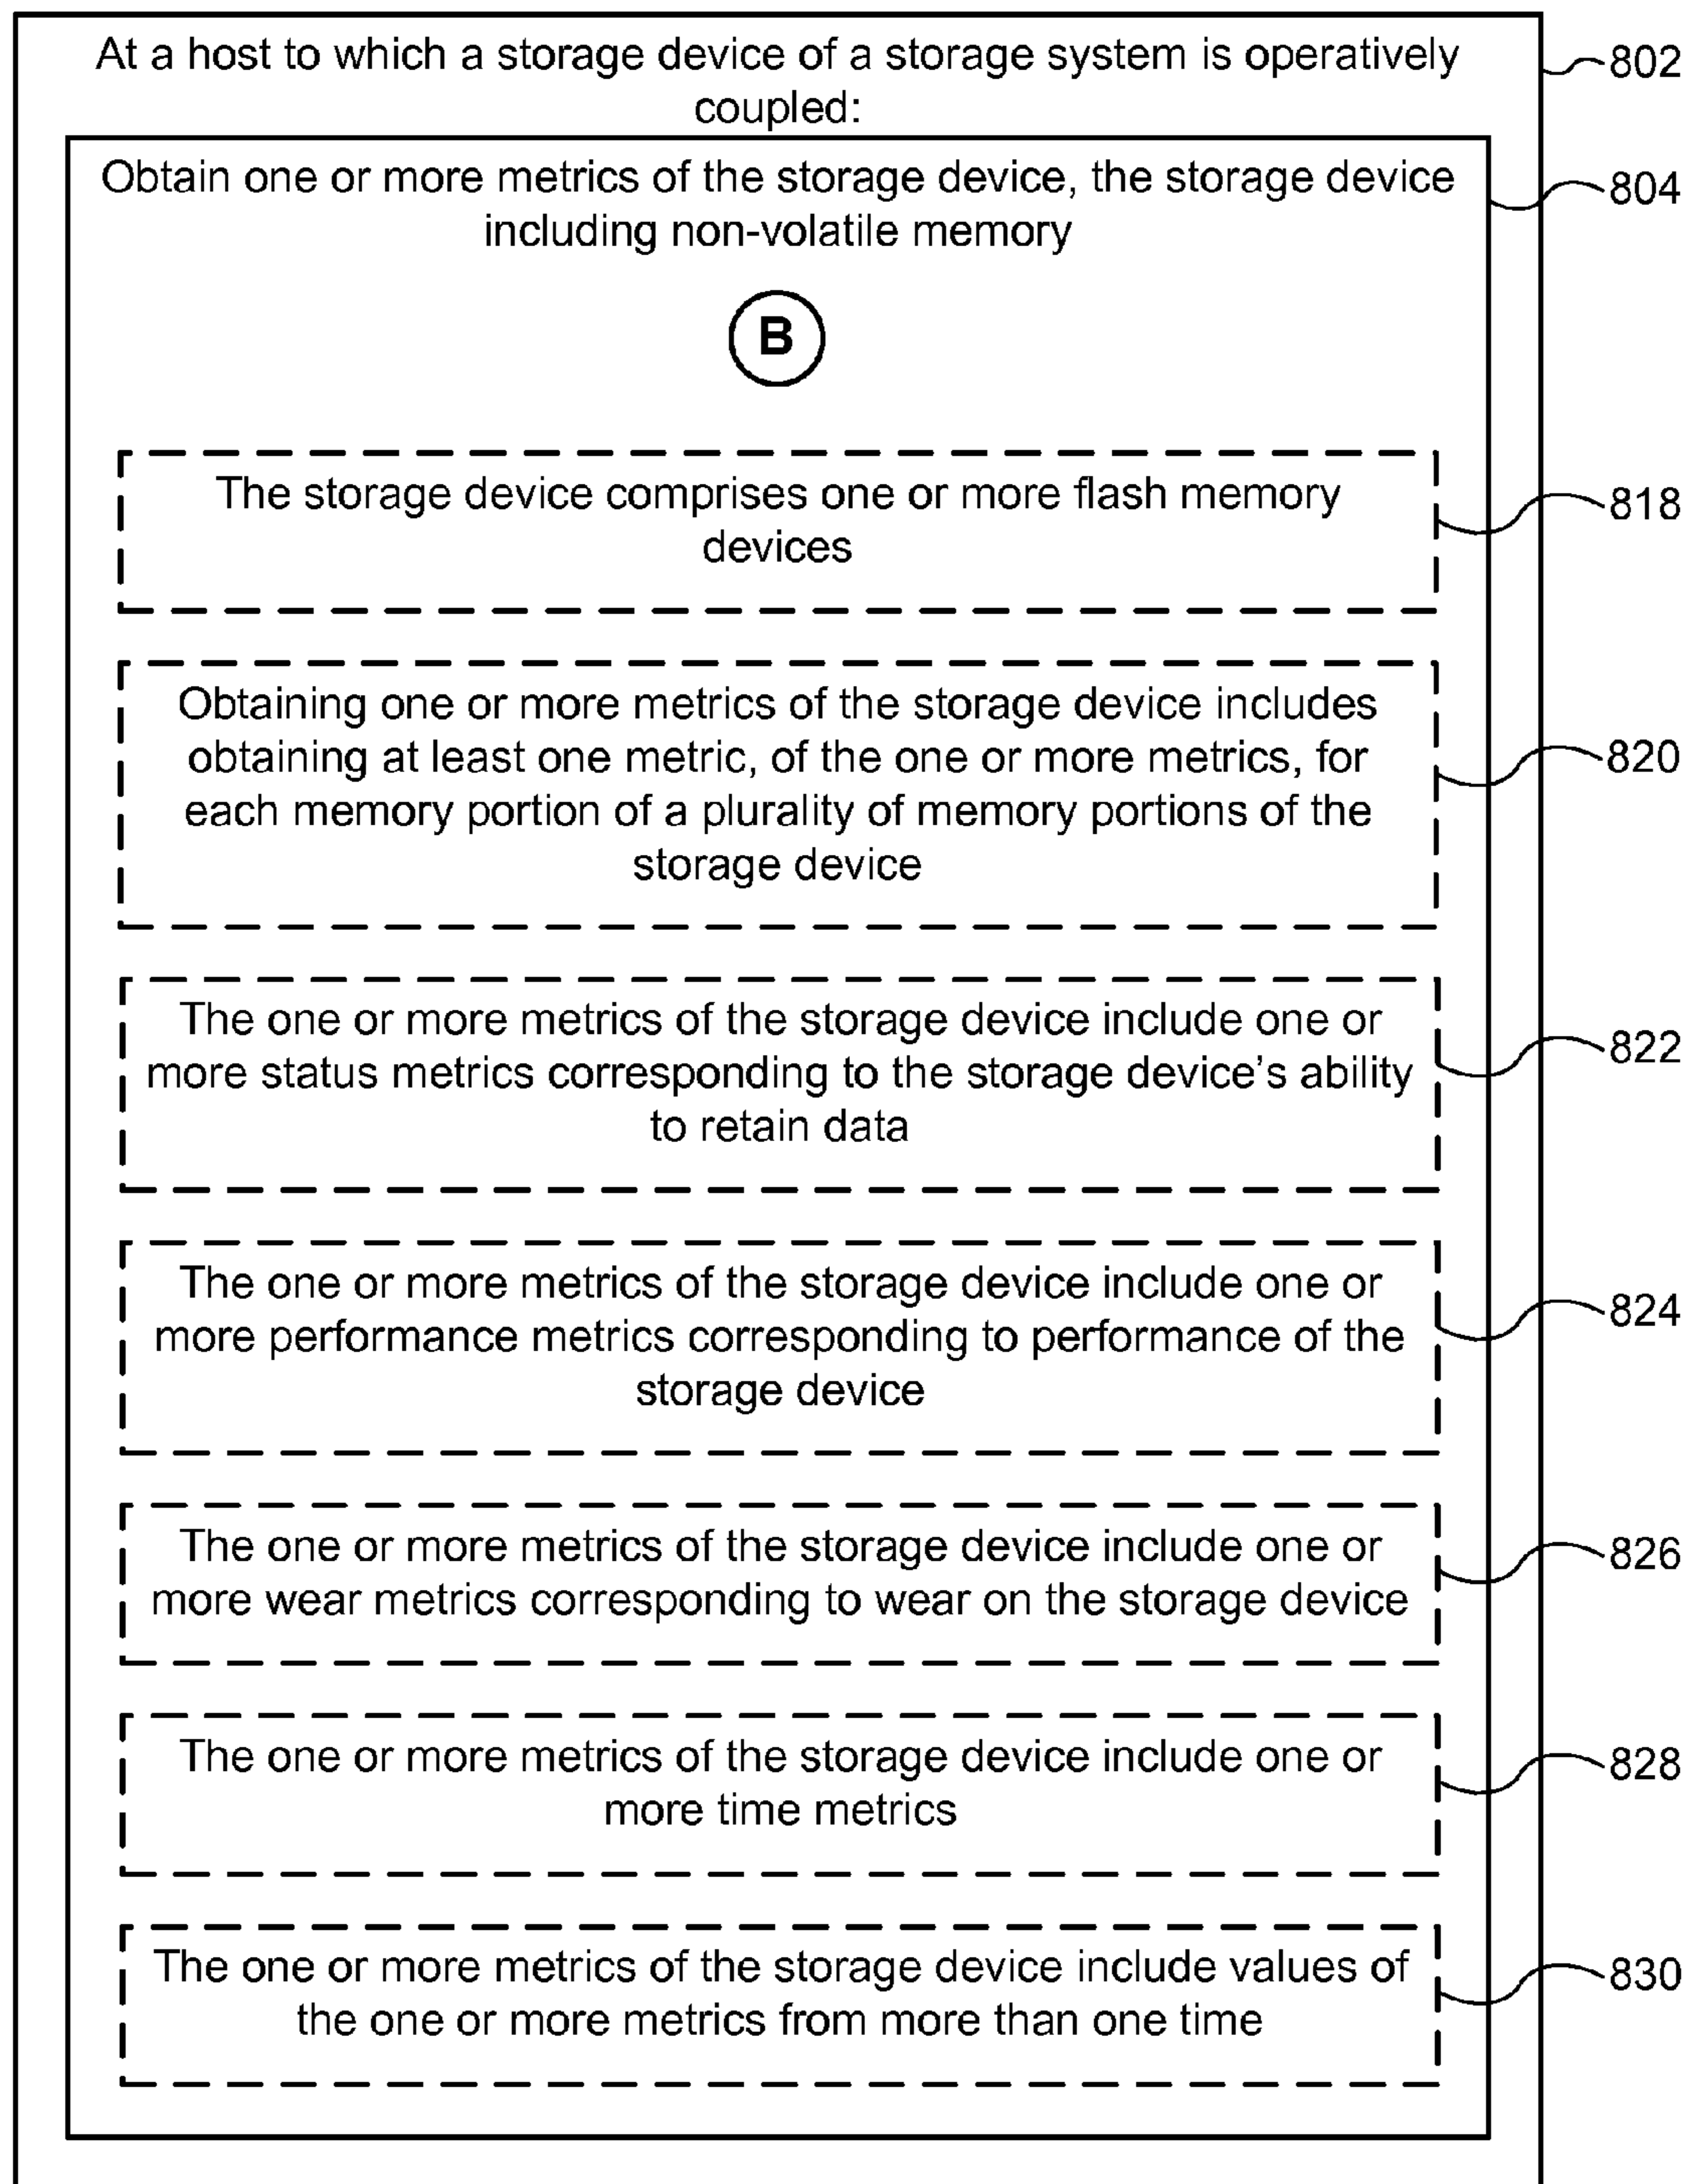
At a host to which a storage device of a storage system is operatively coupled:

802

Obtain one or more metrics of the storage device, the storage device including non-volatile memory

804

B

The storage device comprises one or more flash memory devices

818

Obtaining one or more metrics of the storage device includes obtaining at least one metric, of the one or more metrics, for each memory portion of a plurality of memory portions of the storage device

820

The one or more metrics of the storage device include one or more status metrics corresponding to the storage device's ability to retain data

822

The one or more metrics of the storage device include one or more performance metrics corresponding to performance of the storage device

824

The one or more metrics of the storage device include one or more wear metrics corresponding to wear on the storage device

826

The one or more metrics of the storage device include one or more time metrics

828

The one or more metrics of the storage device include values of the one or more metrics from more than one time

830